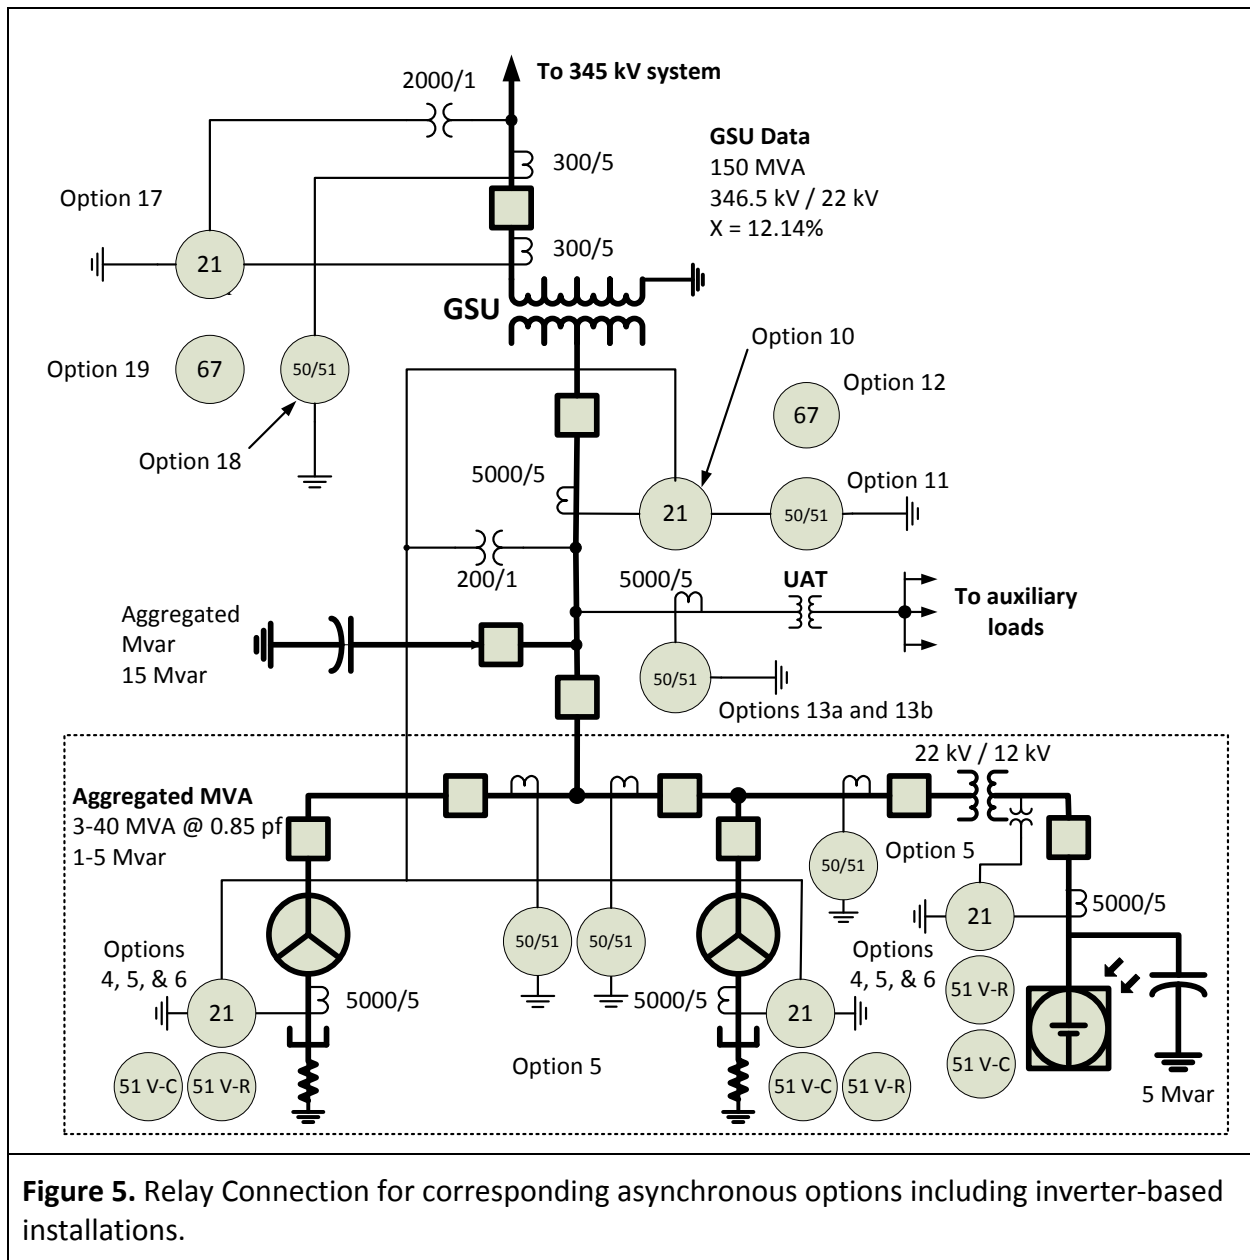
2000/1

To 345 kV system

300/5

GSU Data
150 MVA
346.5 kV / 22 kV
X = 12.14%

Option 17

21

300/5

GSU

Option 10

Option 19

67

50/51

Option 12

67

Option 18

5000/5

21

50/51

Option 11

200/1

5000/5

UAT

To auxiliary loads

Aggregated Mvar
15 Mvar

50/51

Options 13a and 13b

22 kV / 12 kV

Aggregated MVA
3-40 MVA @ 0.85 pf
1-5 Mvar

50/51

Option 5

21

5000/5

Options 4, 5, & 6

50/51

50/51

Options 4, 5, & 6

51 V-R

21

5000/5

5000/5

21

51 V-C

Option 5

51 V-C

51 V-R

51 V-C

51 V-R

5 Mvar

**Figure 5.** Relay Connection for corresponding asynchronous options including inverter-based installations.